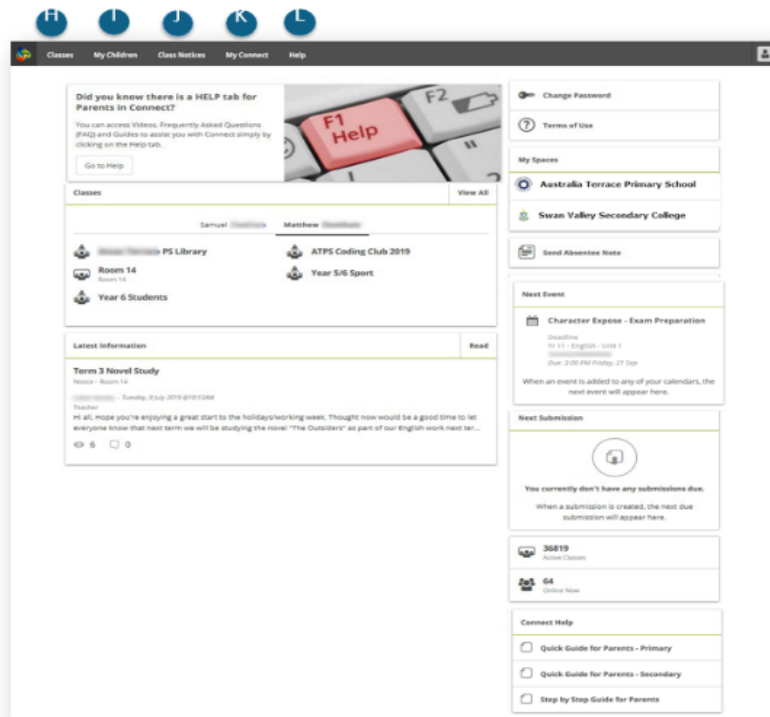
H I J K L

Classes My Children Class Notices My Connect Help

Did you know there is a HELP tab for Parents in Connect?

You can access Videos, Frequently Asked Questions (FAQ) and Guides to assist you with Connect simply by clicking on the Help tab.

Go to Help

F2

F1 Help

Change Password

Terms of Use

My Spaces

Australia Terrace Primary School

Swan Valley Secondary College

Send Absentee Note

Classes View All

Samuel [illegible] Matthew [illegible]

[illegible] PS Library

ATPS Coding Club 2019

Room 14
Room 14

Year 5/6 Sport

Year 6 Students

Latest Information Read

Term 3 Novel Study
Notice - Room 14

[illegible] - Tuesday, 9 July 2019 @10:13AM
Teacher
Hi all, Hope you're enjoying a great start to the holidays/working week. Thought now would be a good time to let everyone know that next term we will be studying the novel "The Outsiders" as part of our English work next ter...

6 0

Next Event

Character Expose - Exam Preparation

Deadline
Yr 11 - English - Unit 1
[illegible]
Due: 3:00 PM Friday, 27 Sep

When an event is added to any of your calendars, the next event will appear here.

Next Submission

You currently don't have any submissions due.

When a submission is created, the next due submission will appear here.

36819
Active Classes

64
Online Now

Connect Help

Quick Guide for Parents - Primary

Quick Guide for Parents - Secondary

Step by Step Guide for Parents